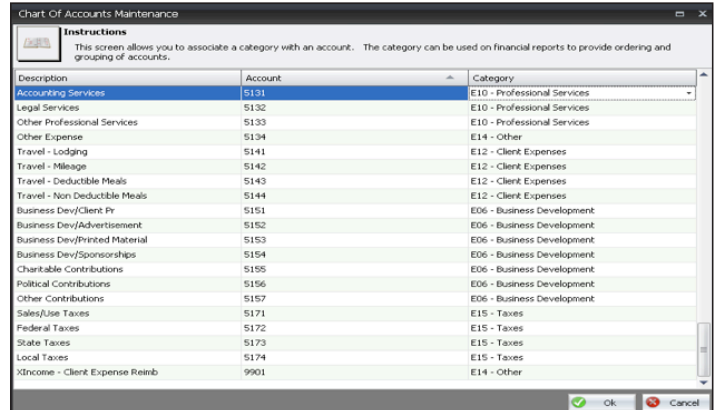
Chart Of Accounts Maintenance

Instructions
This screen allows you to associate a category with an account. The category can be used on financial reports to provide ordering and grouping of accounts.

| Description | Account | Category |
|---|---|---|
| Accounting Services | 5131 | E10 - Professional Services |
| Legal Services | 5132 | E10 - Professional Services |
| Other Professional Services | 5133 | E10 - Professional Services |
| Other Expense | 5134 | E14 - Other |
| Travel - Lodging | 5141 | E12 - Client Expenses |
| Travel - Mileage | 5142 | E12 - Client Expenses |
| Travel - Deductible Meals | 5143 | E12 - Client Expenses |
| Travel - Non Deductible Meals | 5144 | E12 - Client Expenses |
| Business Dev/Client Pr | 5151 | E06 - Business Development |
| Business Dev/Advertisement | 5152 | E06 - Business Development |
| Business Dev/Printed Material | 5153 | E06 - Business Development |
| Business Dev/Sponsorships | 5154 | E06 - Business Development |
| Charitable Contributions | 5155 | E06 - Business Development |
| Political Contributions | 5156 | E06 - Business Development |
| Other Contributions | 5157 | E06 - Business Development |
| Sales/Use Taxes | 5171 | E15 - Taxes |
| Federal Taxes | 5172 | E15 - Taxes |
| State Taxes | 5173 | E15 - Taxes |
| Local Taxes | 5174 | E15 - Taxes |
| XIncome - Client Expense Reimb | 9901 | E14 - Other |

Ok Cancel